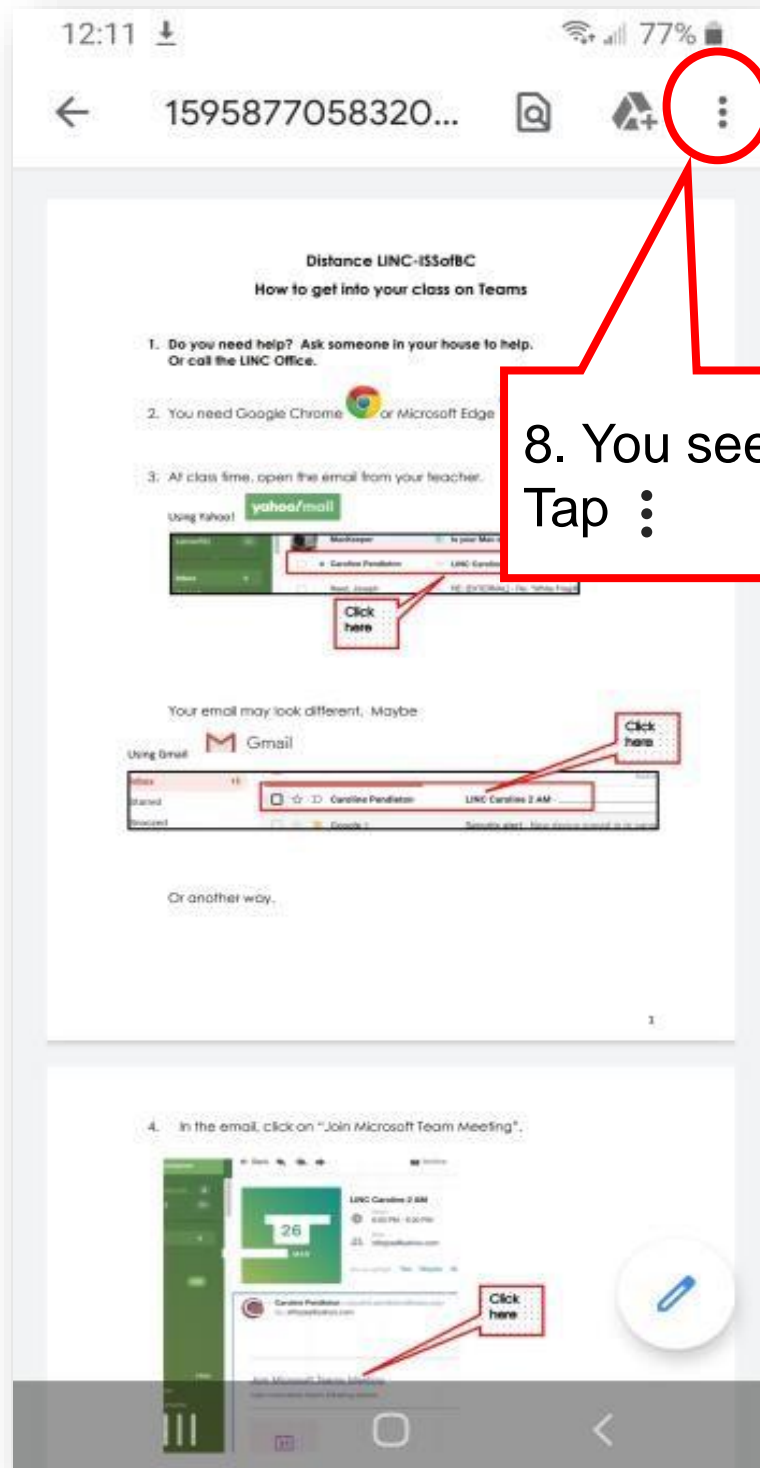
12:11 77%

1595877058320...

Distance LINC-ISSofBC

How to get into your class on Teams

1. Do you need help? Ask someone in your house to help. Or call the LINC Office.

2. You need Google Chrome or Microsoft Edge

3. At class time, open the email from your teacher.

Using Yahoo! yahoo/mail

Caroline Pendleton LINC Caroline

Click here

Your email may look different. Maybe

Using Gmail Gmail

Caroline Pendleton LINC Caroline 2 AM

Click here

Or another way.

1

4. In the email, click on "Join Microsoft Team Meeting".

LINC Caroline 2 AM

26

Caroline Pendleton

Click here

Join Microsoft Teams Meeting

8. You see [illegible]
Tap ⋮